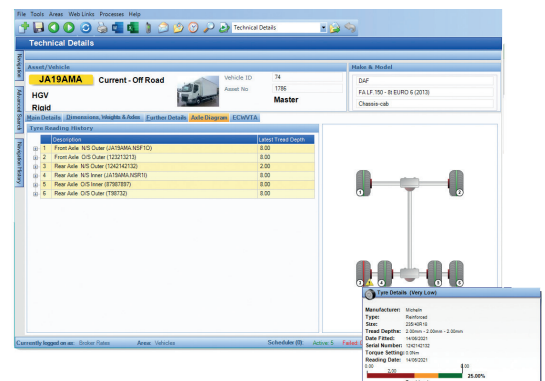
File Tools Areas Web Links Processes Help

Technical Details

Technical Details

Navigation

Advanced Search

Navigation History

Asset/Vehicle

JA19AMA Current - Off Road

HGV

Rigid

Vehicle ID 74

Asset No 1786

Master

Make & Model

DAF

FA LF 180 - 8t EURO 6 (2013)

Chassis-cab

Main Details Dimensions, Weights & Axles Further Details Axle Diagram ECWVTA

Tyre Reading History

| | Description | Latest Tread Depth |
|---|---|---|
| 1 | Front Axle N/S Outer (JA19AMA NSF1D) | 8.00 |
| 2 | Front Axle O/S Outer (123213213) | 8.00 |
| 3 | Rear Axle O/S Outer (1242142132) | 2.00 |
| 4 | Rear Axle N/S Inner (JA19AMA NSRI1) | 8.00 |
| 5 | Rear Axle O/S Inner (87987897) | 8.00 |
| 6 | Rear Axle O/S Outer (T98732) | 8.00 |

1 2 3 4 5 6

Tyre Details (Very Low)

Manufacturer: Michelin
Type: Reinforced
Size: 225/40R16
Tread Depths: 2.00mm - 2.00mm - 2.00mm
Date Fitted: 14/06/2021
Serial Number: 1242142132
Torque Setting: 5.0Nm
Reading Date: 14/06/2021

0.00 2.00 8.00

25.00%

Currently logged on as: Broker Patex Area: Vehicles Schedules (0) Active: 5 Failed: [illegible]